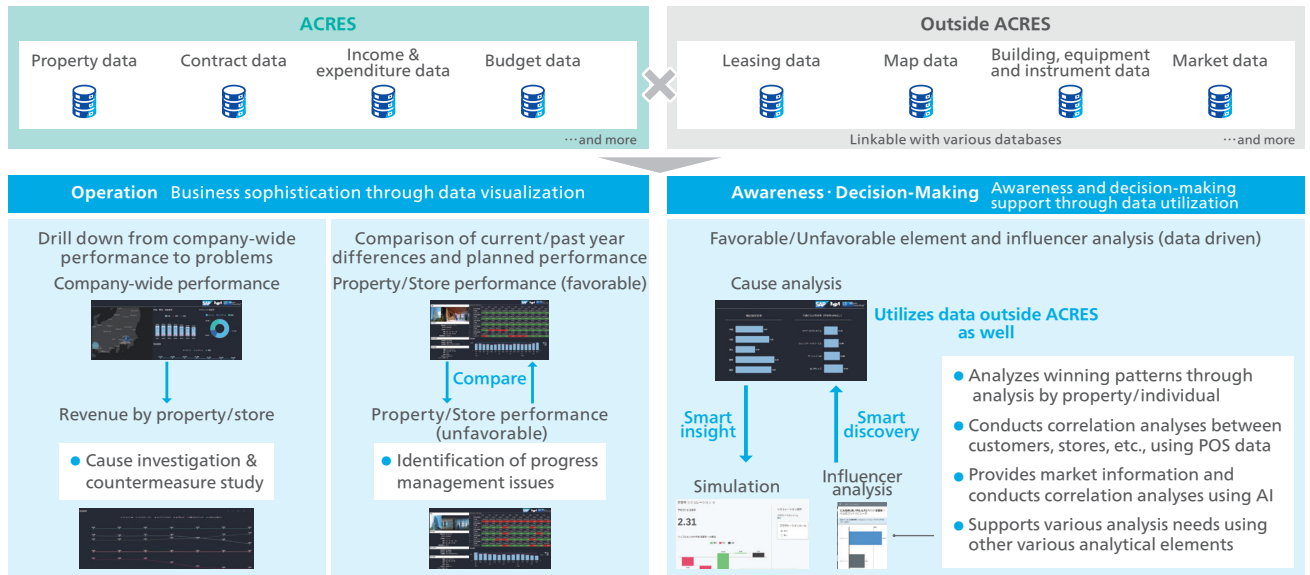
ACRES

Property data
Contract data
Income & expenditure data
Budget data

…and more

Outside ACRES

Leasing data
Map data
Building, equipment and instrument data
Market data

Linkable with various databases

…and more

Operation Business sophistication through data visualization

Drill down from company-wide performance to problems

Company-wide performance

Revenue by property/store

● Cause investigation & countermeasure study

Comparison of current/past year differences and planned performance

Property/Store performance (favorable)

Compare

Property/Store performance (unfavorable)

● Identification of progress management issues

Awareness · Decision-Making Awareness and decision-making support through data utilization

Favorable/Unfavorable element and influencer analysis (data driven)

Cause analysis

Utilizes data outside ACRES as well

Smart insight

Smart discovery

Simulation

Influencer analysis

2.31

● Analyzes winning patterns through analysis by property/individual

● Conducts correlation analyses between customers, stores, etc., using POS data

● Provides market information and conducts correlation analyses using AI

● Supports various analysis needs using other various analytical elements